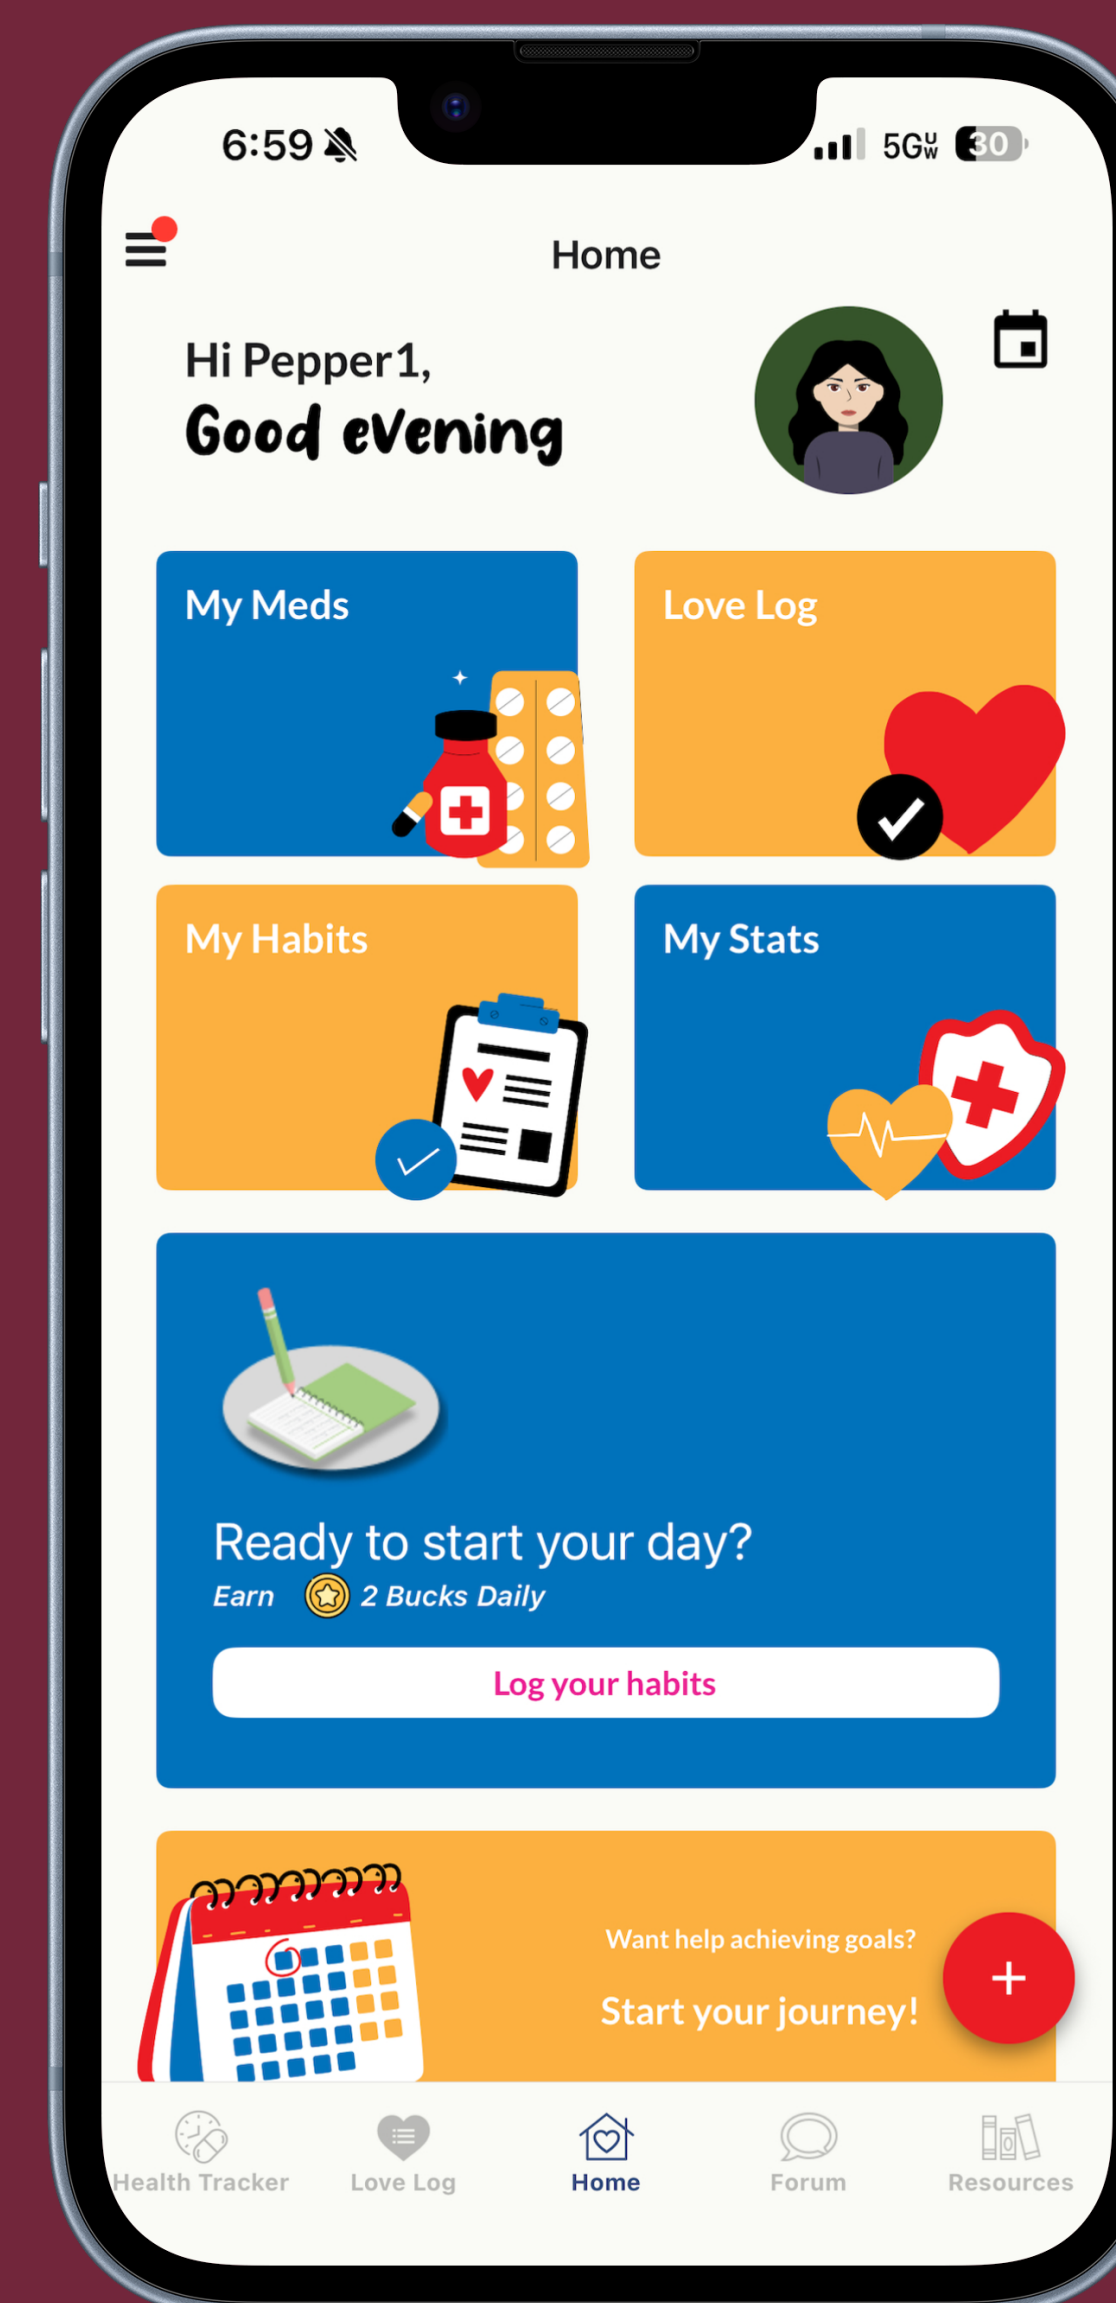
6:59

5GUW 30

Home

Hi Pepper1,

Good evening

My Meds

Love Log

My Habits

My Stats

Ready to start your day?

Earn 2 Bucks Daily

Log your habits

Want help achieving goals?

Start your journey!

+

Health Tracker

Love Log

Home

Forum

Resources